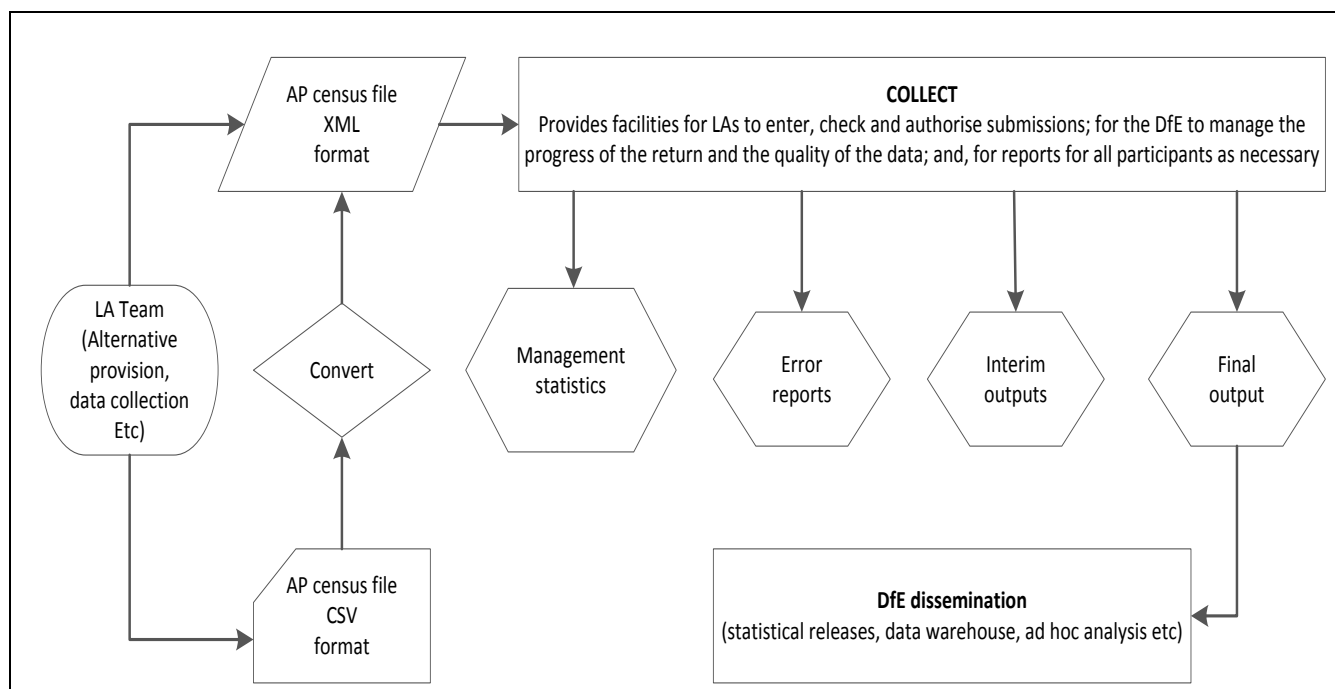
AP census file
XML
format

COLLECT
Provides facilities for LAs to enter, check and authorise submissions; for the DfE to manage the progress of the return and the quality of the data; and, for reports for all participants as necessary

LA Team
(Alternative provision, data collection Etc)

Convert

Management statistics

Error reports

Interim outputs

Final output

AP census file
CSV
format

DfE dissemination
(statistical releases, data warehouse, ad hoc analysis etc)